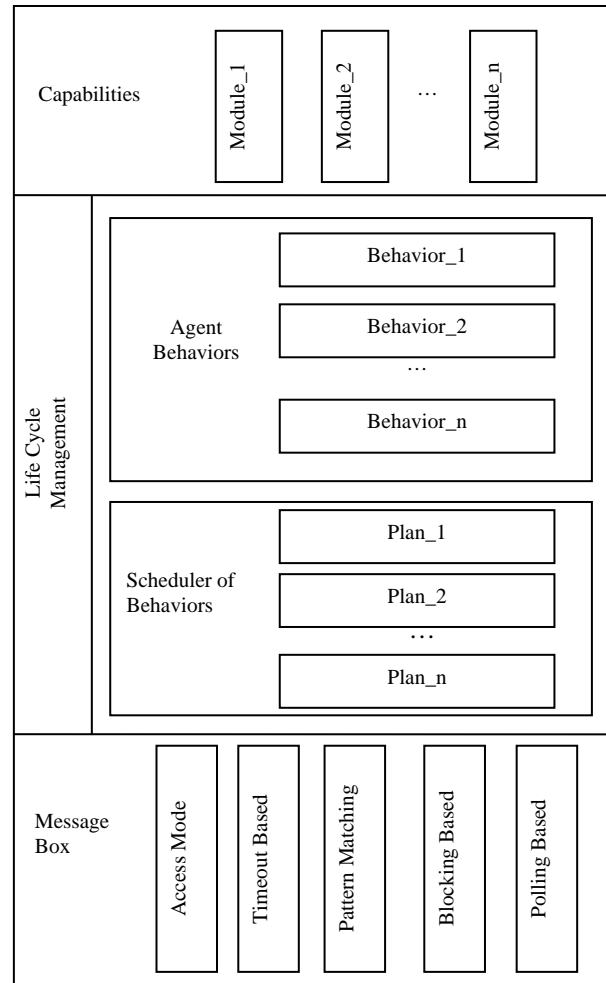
Capabilities

Module_1

Module_2

…

Module_n

Life Cycle Management

Agent Behaviors

Behavior_1

Behavior_2

…

Behavior_n

Scheduler of Behaviors

Plan_1

Plan_2

…

Plan_n

Message Box

Access Mode

Timeout Based

Pattern Matching

Blocking Based

Polling Based